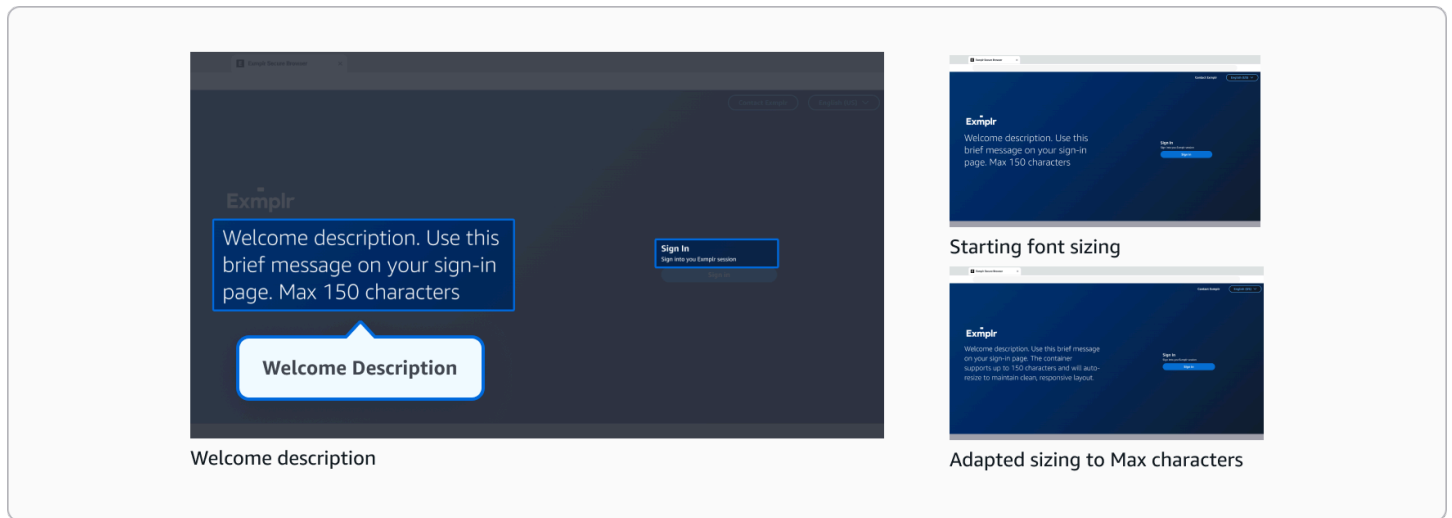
Exmplr

Welcome description. Use this brief message on your sign-in page. Max 150 characters

Welcome Description

Sign In
Sign into you Exmplr session

Sign In

Welcome description

Exmplr

Welcome description. Use this brief message on your sign-in page. Max 150 characters

Sign In

Sign In

Starting font sizing

Exmplr

Welcome description. Use this brief message on your sign-in page. The container supports up to 150 characters and will auto-resize to maintain clean, responsive layout.

Sign In

Sign In

Adapted sizing to Max characters